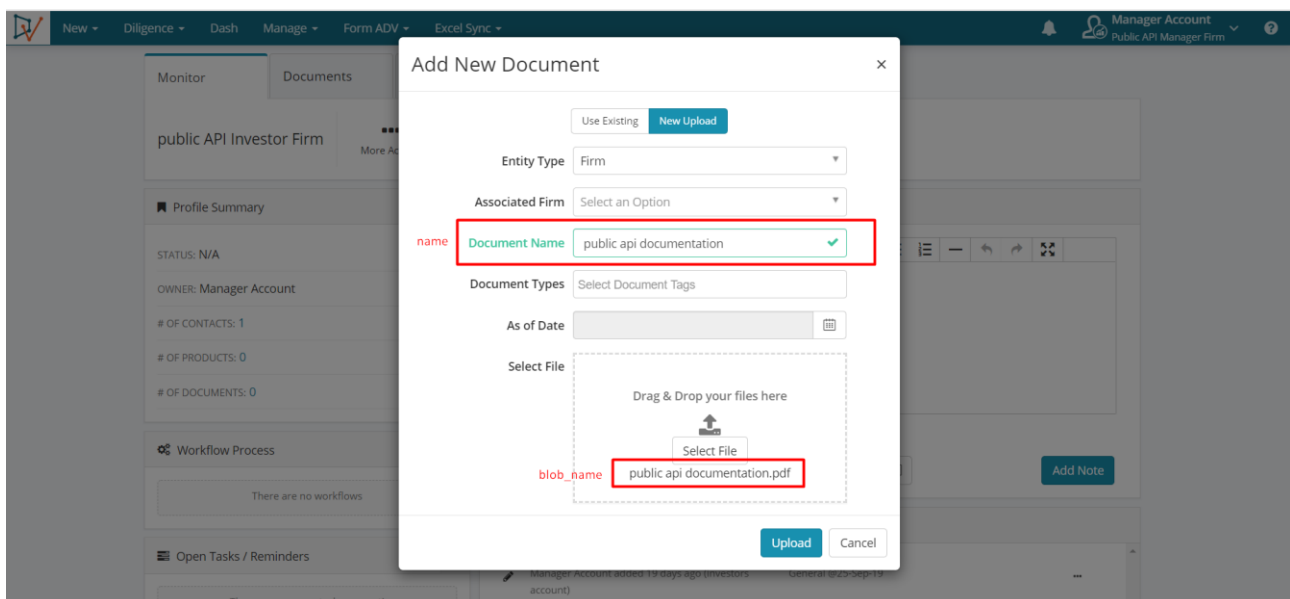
New ▾ Diligence ▾ Dash Manage ▾ Form ADV ▾ Excel Sync ▾

Manager Account
Public API Manager Firm

Monitor Documents

public API Investor Firm

More Ac

Profile Summary

STATUS: N/A

OWNER: Manager Account

# OF CONTACTS: 1

# OF PRODUCTS: 0

# OF DOCUMENTS: 0

Workflow Process

There are no workflows

Open Tasks / Reminders

Add Note

Manager Account added 19 days ago (investors account)

General @25-Sep-19

Add New Document ×

Use Existing New Upload

Entity Type Firm

Associated Firm Select an Option

name

Document Name public api documentation

Document Types Select Document Tags

As of Date

Select File

Drag & Drop your files here

Select File

blob_name

public api documentation.pdf

Upload Cancel